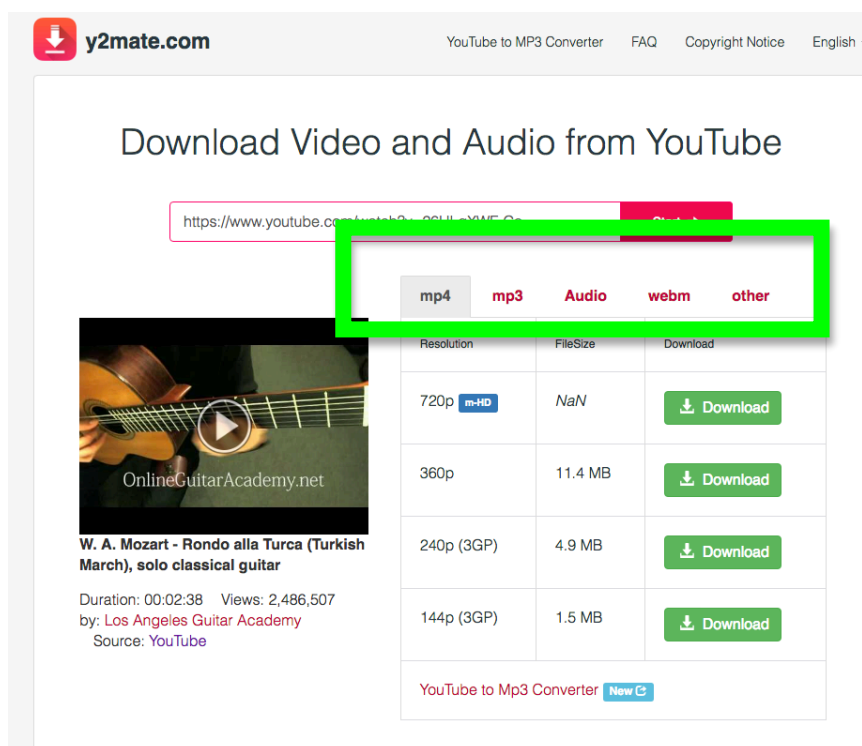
y2mate.com

YouTube to MP3 Converter FAQ Copyright Notice English

Download Video and Audio from YouTube

https://www.youtube.com/watch?v=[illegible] Start

mp4 mp3 Audio webm other

OnlineGuitarAcademy.net

W. A. Mozart - Rondo alla Turca (Turkish March), solo classical guitar

Duration: 00:02:38 Views: 2,486,507
by: Los Angeles Guitar Academy
Source: YouTube

| Resolution | FileSize | Download |
|---|---|---|
| 720p m-HD | NaN | Download |
| 360p | 11.4 MB | Download |
| 240p (3GP) | 4.9 MB | Download |
| 144p (3GP) | 1.5 MB | Download |

YouTube to Mp3 Converter New